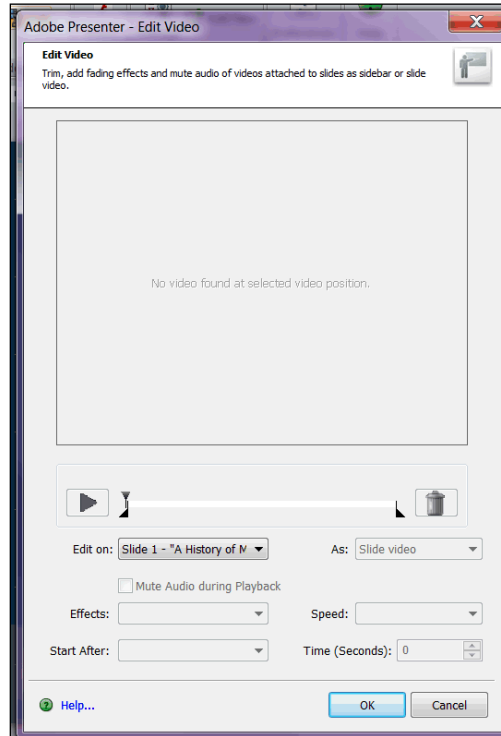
Adobe Presenter - Edit Video

Edit Video

Trim, add fading effects and mute audio of videos attached to slides as sidebar or slide video.

No video found at selected video position.

Edit on: Slide 1 - "A History of M

As: Slide video

Mute Audio during Playback

Effects:

Speed:

Start After:

Time (Seconds): 0

Help...

OK

Cancel